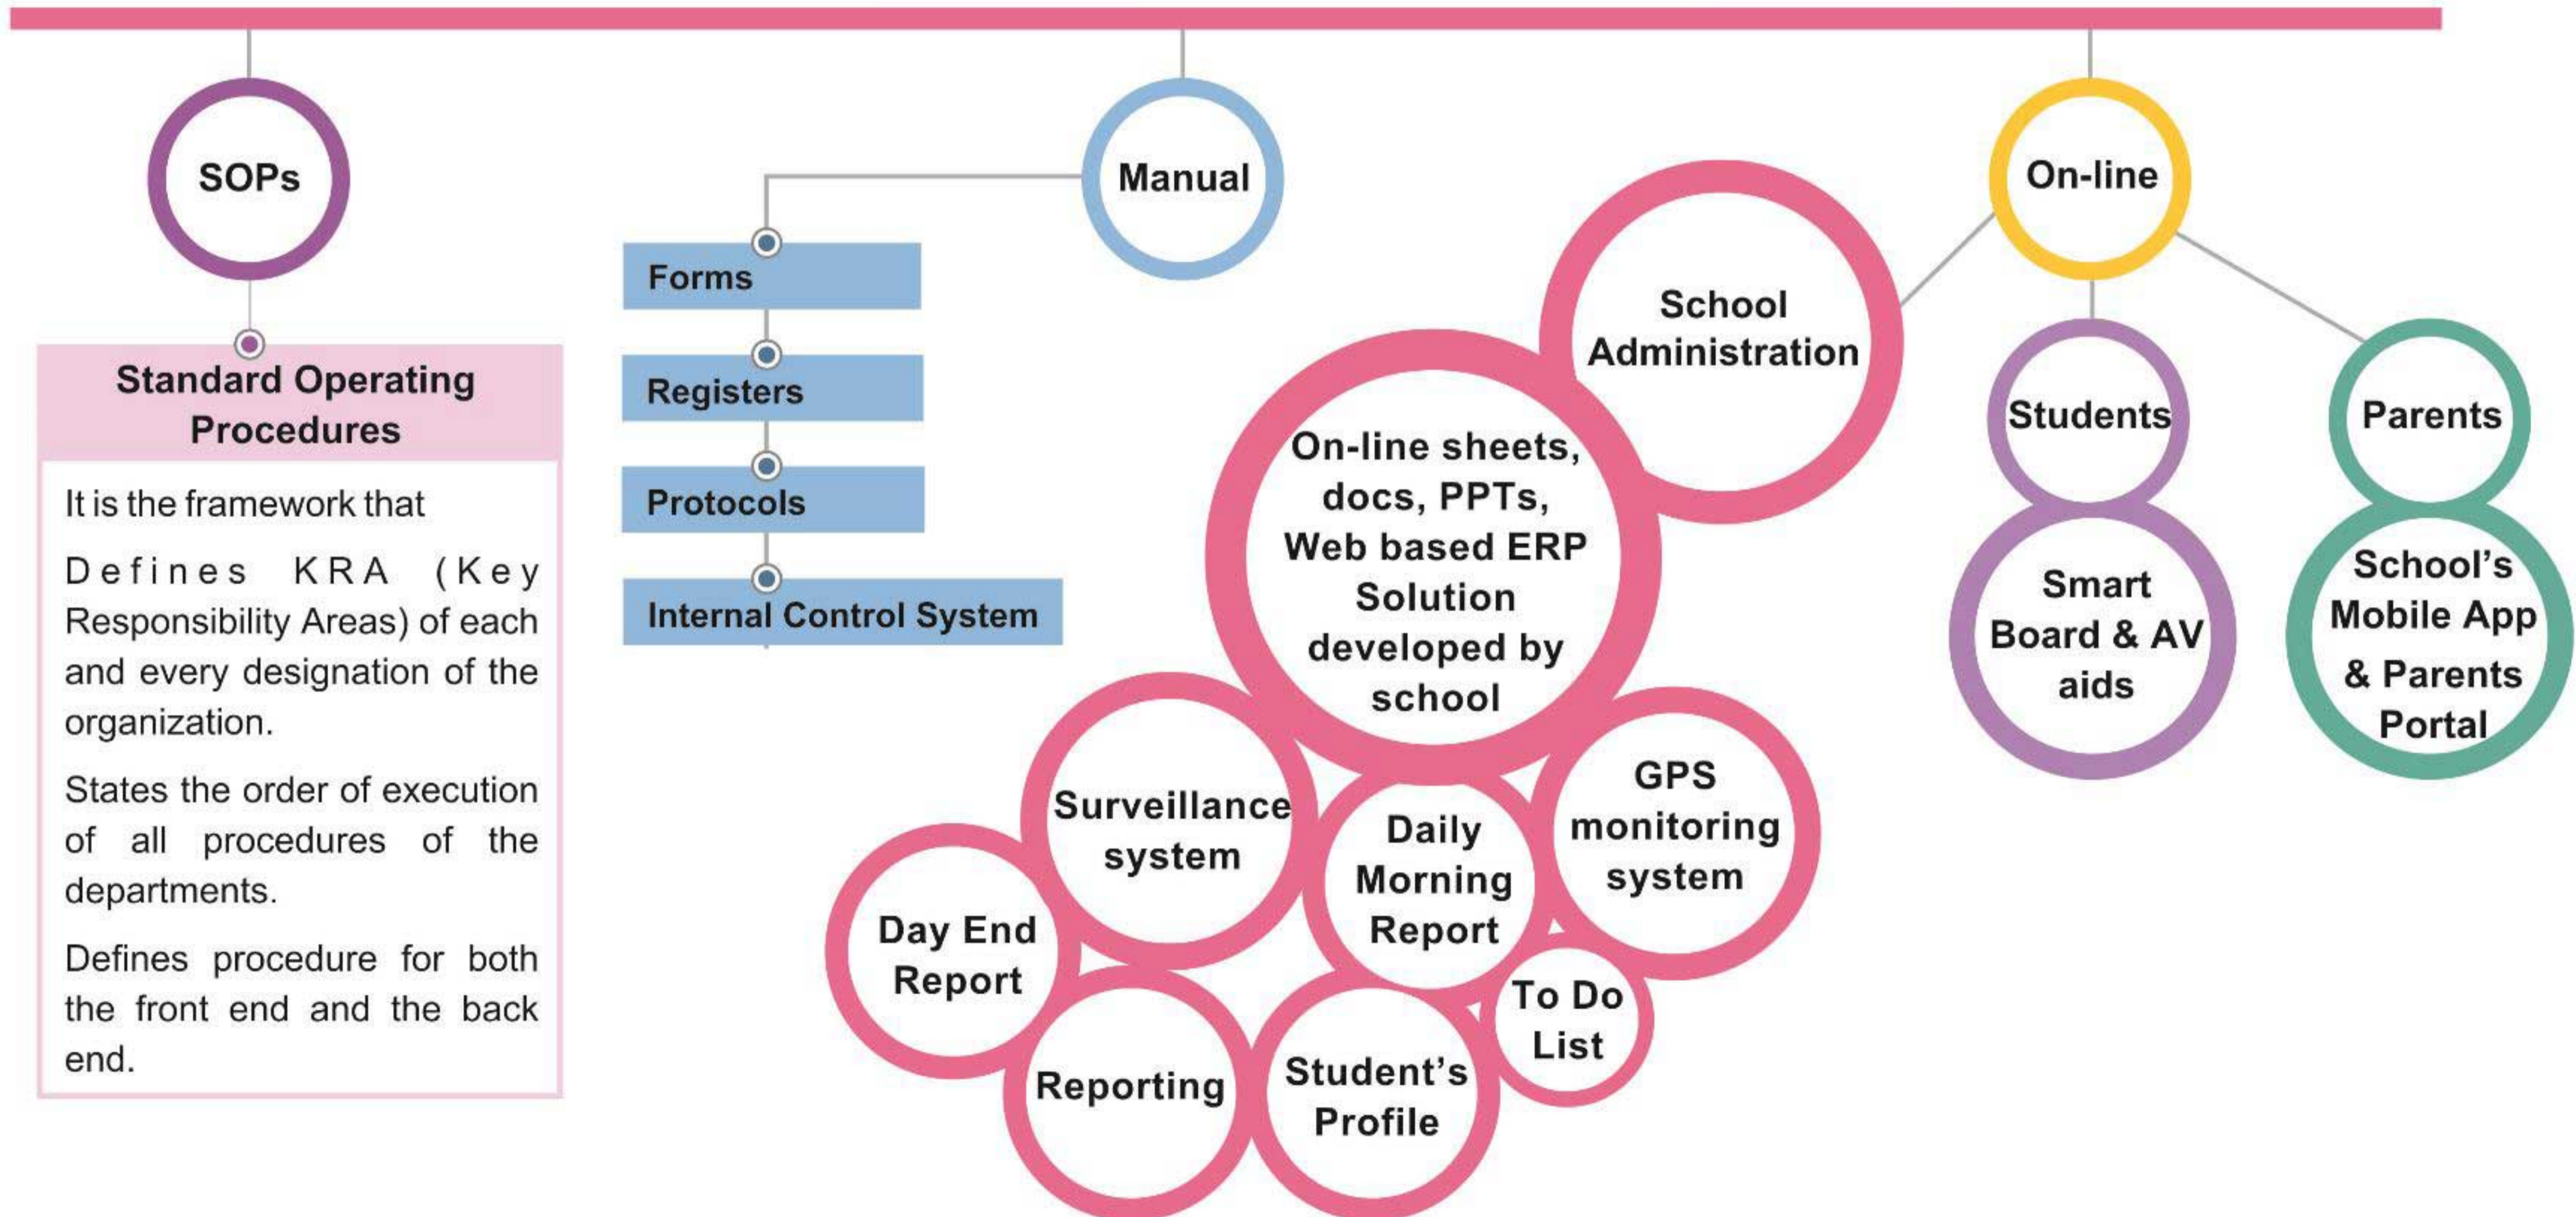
SOPs

Standard Operating Procedures

It is the framework that

Defines KRA (Key Responsibility Areas) of each and every designation of the organization.

States the order of execution of all procedures of the departments.

Defines procedure for both the front end and the back end.

Manual

Forms

Registers

Protocols

Internal Control System

On-line

School Administration

On-line sheets, docs, PPTs, Web based ERP Solution developed by school

Surveillance system

Daily Morning Report

GPS monitoring system

Day End Report

Reporting

Student's Profile

To Do List

Students

Smart Board & AV aids

Parents

School's Mobile App & Parents Portal